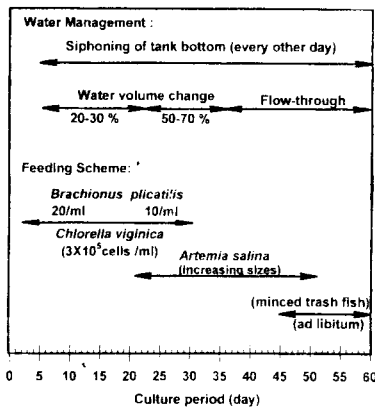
Water Management :

Siphoning of tank bottom (every other day)

Water volume change

20-30 %

50-70 %

Flow-through

Feeding Scheme:

Brachionus plicatilis

20/ml

10/ml

Chlorella viginica

($3X10^5$cells /ml)

Artemia salina

(increasing sizes)

(minced trash fish)

(ad libitum)

0 5 10 15 20 25 30 35 40 45 50 55 60

Culture period (day)